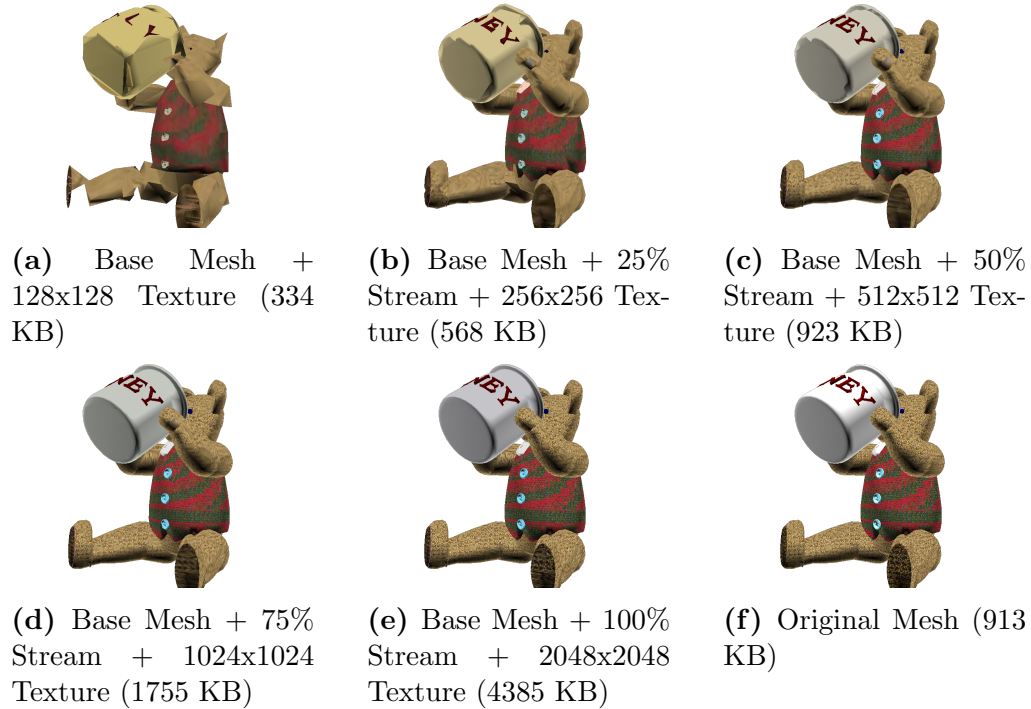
**(a)** Base Mesh + 128x128 Texture (334 KB)

**(b)** Base Mesh + 25% Stream + 256x256 Texture (568 KB)

**(c)** Base Mesh + 50% Stream + 512x512 Texture (923 KB)

**(d)** Base Mesh + 75% Stream + 1024x1024 Texture (1755 KB)

**(e)** Base Mesh + 100% Stream + 2048x2048 Texture (4385 KB)

**(f)** Original Mesh (913 KB)